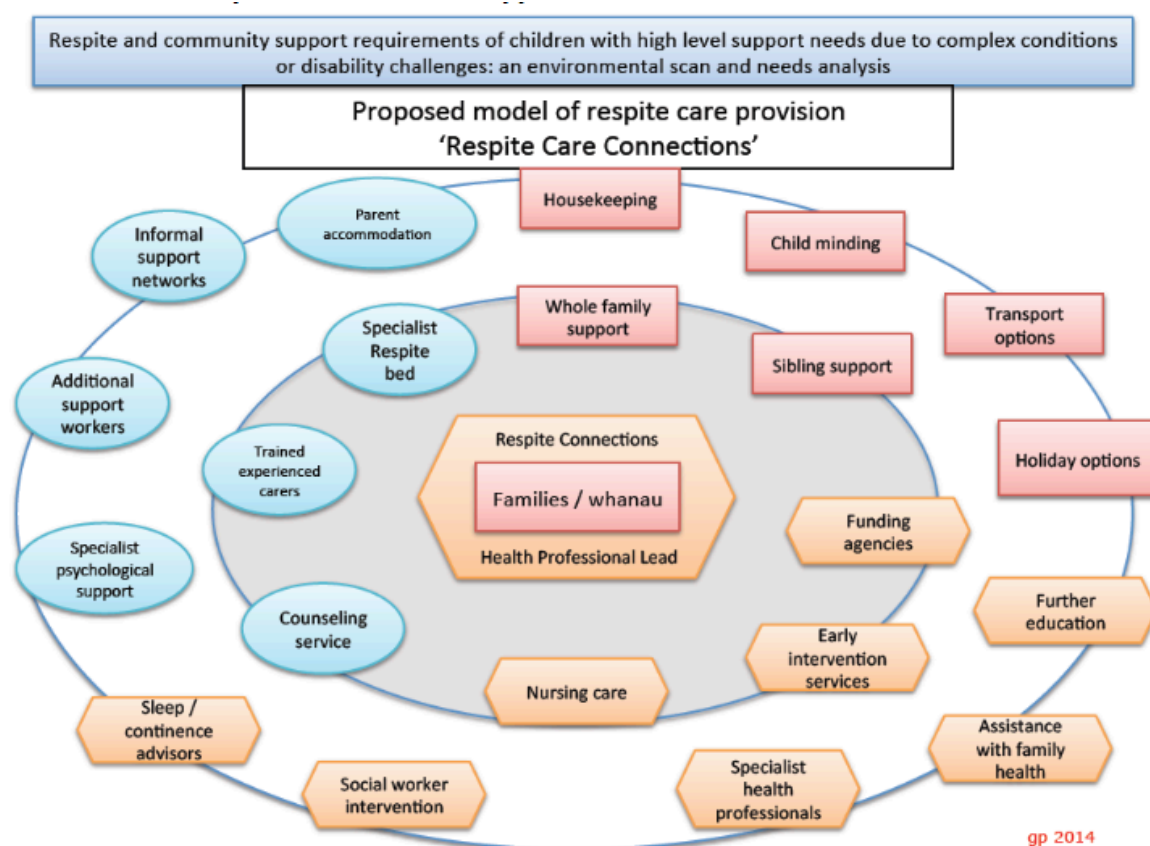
Respite and community support requirements of children with high level support needs due to complex conditions or disability challenges: an environmental scan and needs analysis

Proposed model of respite care provision
'Respite Care Connections'

Housekeeping

Parent accommodation

Informal support networks

Child minding

Whole family support

Specialist Respite bed

Transport options

Sibling support

Additional support workers

Respite Connections

Families / whanau

Health Professional Lead

Trained experienced carers

Holiday options

Funding agencies

Specialist psychological support

Counseling service

Further education

Early intervention services

Nursing care

Sleep / continence advisors

Assistance with family health

Social worker intervention

Specialist health professionals

gp 2014